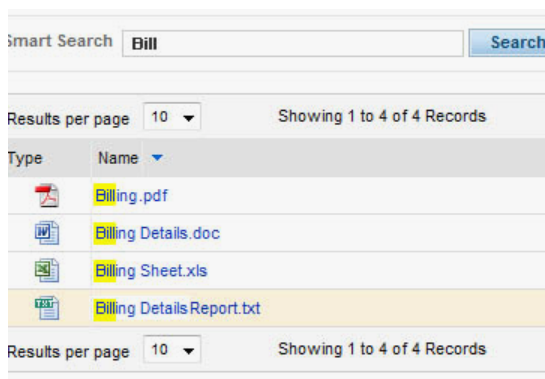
Smart Search Bill Search

Results per page 10 Showing 1 to 4 of 4 Records

| Type | Name |
|---|---|
| | Billing.pdf |
| | Billing Details.doc |
| | Billing Sheet.xls |
| | Billing DetailsReport.txt |

Results per page 10 Showing 1 to 4 of 4 Records